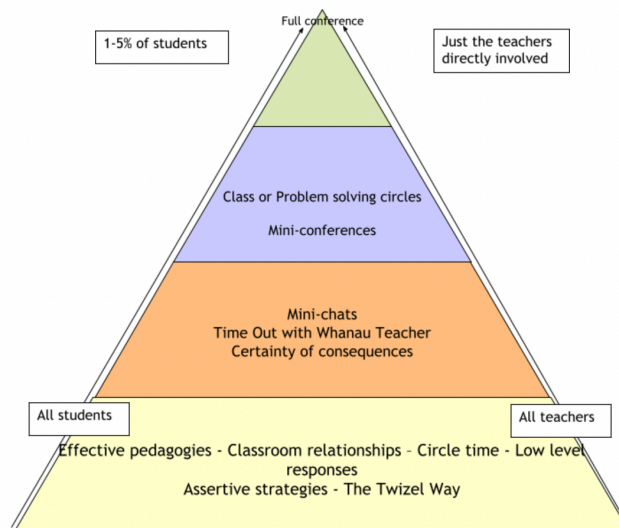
Full conference

1-5% of students

Just the teachers directly involved

Class or Problem solving circles

Mini-conferences

Mini-chats
Time Out with Whanau Teacher
Certainty of consequences

All students

All teachers

Effective pedagogies - Classroom relationships – Circle time - Low level responses
Assertive strategies - The Twizel Way